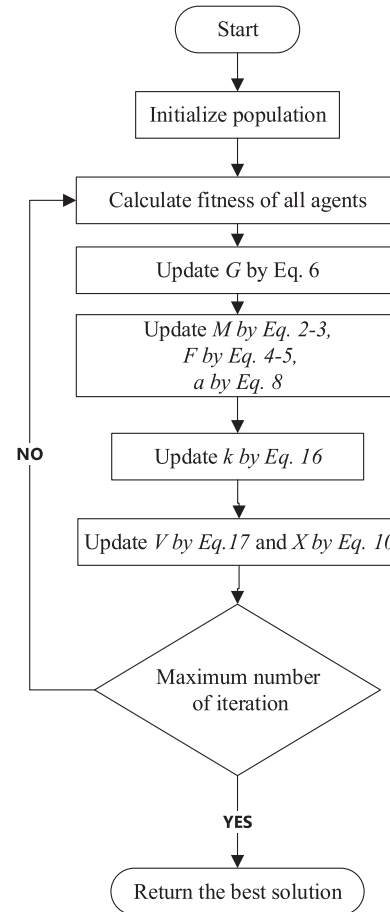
Start

Initialize population

Calculate fitness of all agents

Update $G$ by Eq. 6

Update $M$ by Eq. 2-3, $F$ by Eq. 4-5, $a$ by Eq. 8

NO

Update $k$ by Eq. 16

Update $V$ by Eq.17 and $X$ by Eq. 10

Maximum number of iteration

YES

Return the best solution